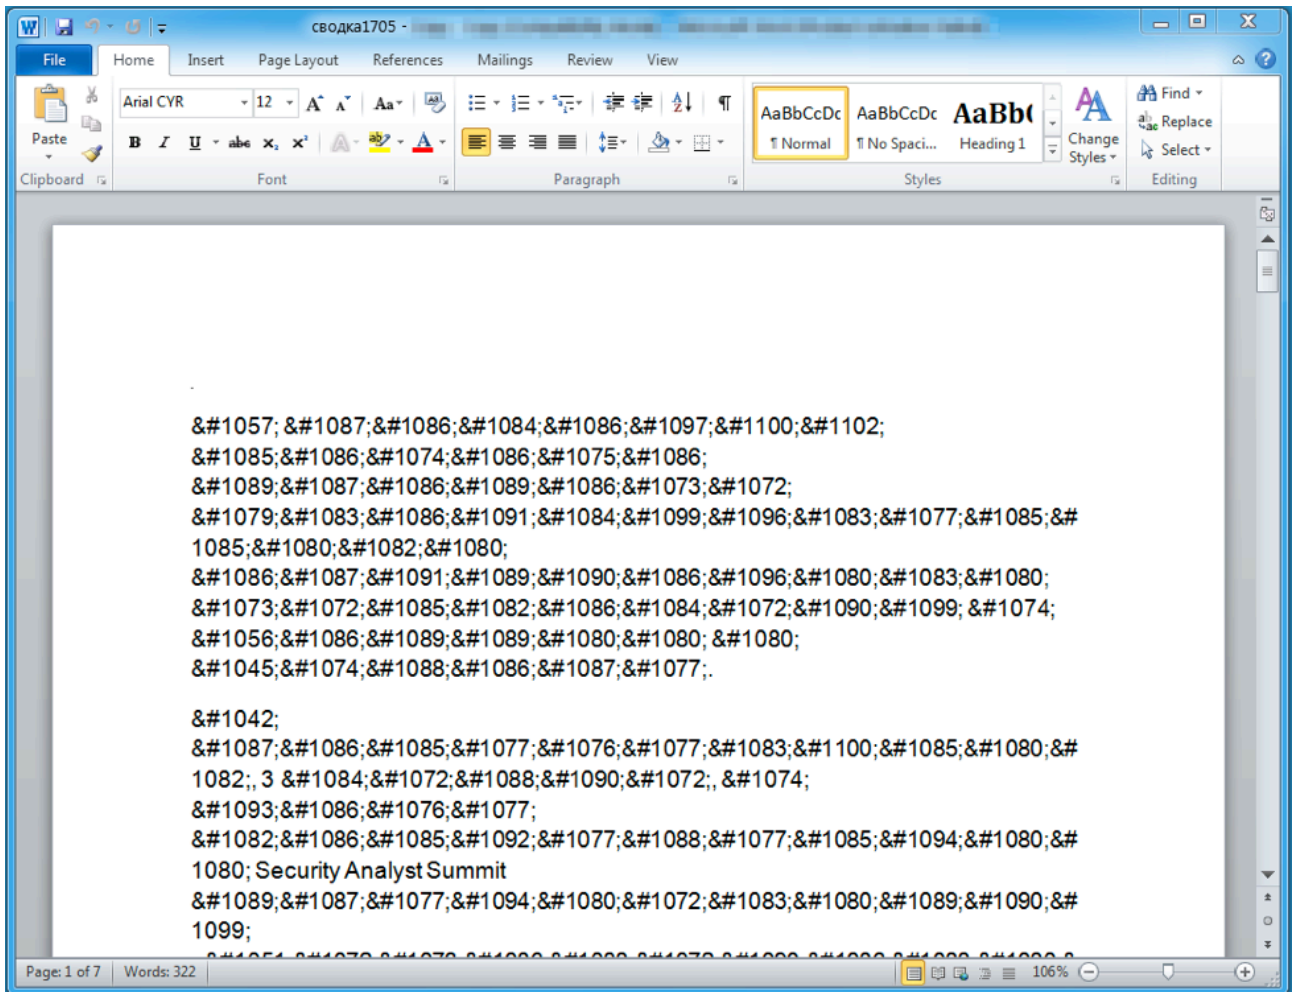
сводка1705 - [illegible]

File Home Insert Page Layout References Mailings Review View

Paste
Clipboard
Arial CYR 12
B I U abe $x_2$ $x^2$
Font
Paragraph
AaBbCcDc ¶ Normal
AaBbCcDc ¶ No Spaci...
AaBb( Heading 1
Change Styles
Styles
Find
Replace
Select
Editing

&#1057; &#1087;&#1086;&#1084;&#1086;&#1097;&#1100;&#1102; &#1085;&#1086;&#1074;&#1086;&#1075;&#1086; &#1089;&#1087;&#1086;&#1089;&#1086;&#1073;&#1072; &#1079;&#1083;&#1086;&#1091;&#1084;&#1099;&#1096;&#1083;&#1077;&#1085;&#1085;&#1080;&#1082;&#1080; &#1086;&#1087;&#1091;&#1089;&#1090;&#1086;&#1096;&#1080;&#1083;&#1080; &#1073;&#1072;&#1085;&#1082;&#1086;&#1084;&#1072;&#1090;&#1099; &#1074; &#1056;&#1086;&#1089;&#1089;&#1080;&#1080; &#1080; &#1045;&#1074;&#1088;&#1086;&#1087;&#1077;;.

&#1042; &#1087;&#1086;&#1085;&#1077;&#1076;&#1077;&#1083;&#1100;&#1085;&#1080;&#1082;;, 3 &#1084;&#1072;&#1088;&#1090;&#1072;;, &#1074; &#1093;&#1086;&#1076;&#1077; &#1082;&#1086;&#1085;&#1092;&#1077;&#1088;&#1077;&#1085;&#1094;&#1080;&#1080; Security Analyst Summit &#1089;&#1087;&#1077;&#1094;&#1080;&#1072;&#1083;&#1080;&#1089;&#1090;&#1099;;
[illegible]

Page: 1 of 7 Words: 322 106%